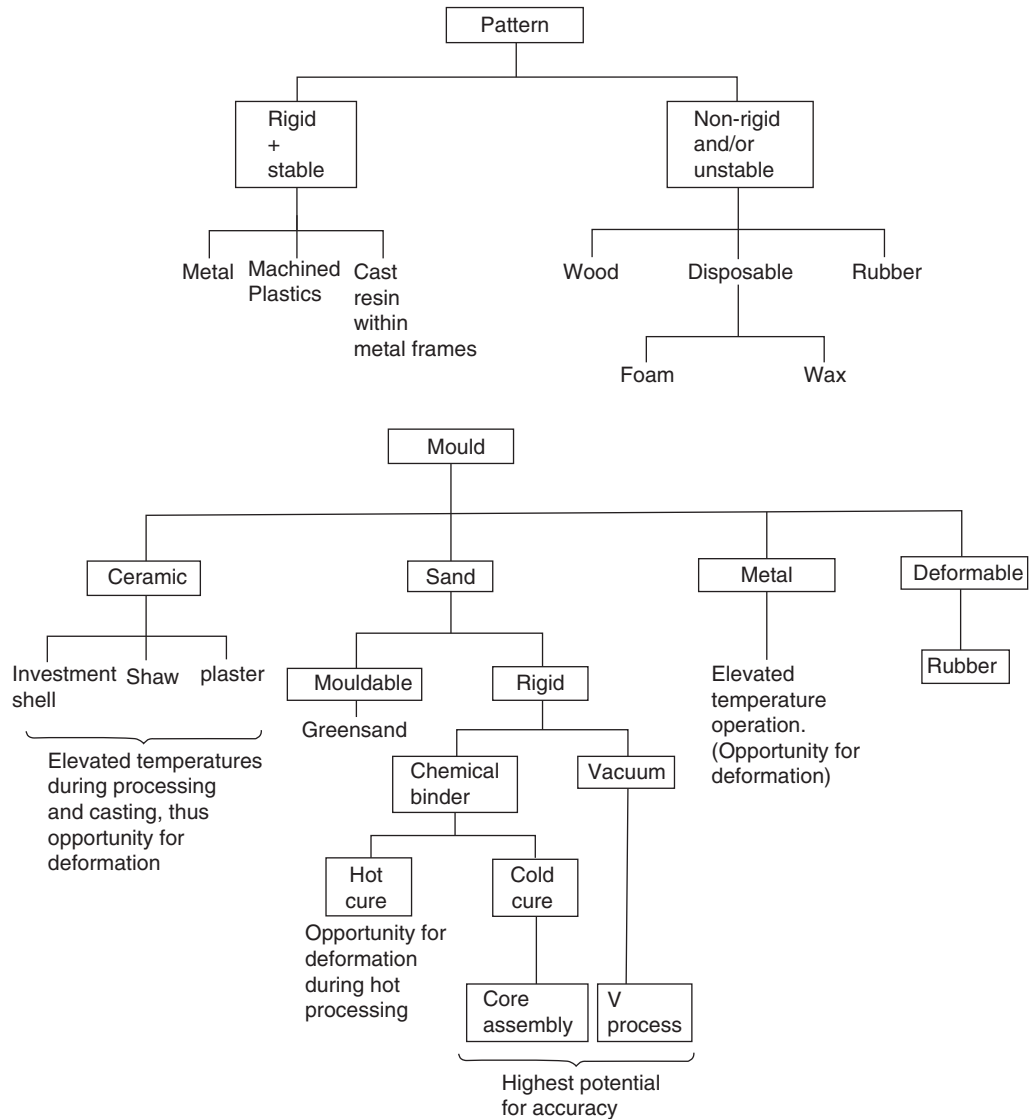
Pattern

Rigid
+
stable

Non-rigid
and/or
unstable

Metal

Machined
Plastics

Cast
resin
within
metal frames

Wood

Disposable

Rubber

Foam

Wax

Mould

Ceramic

Sand

Metal

Deformable

Investment
shell

Shaw

plaster

Elevated temperatures
during processing
and casting, thus
opportunity for
deformation

Mouldable

Greensand

Rigid

Chemical
binder

Vacuum

Hot
cure

Opportunity for
deformation
during hot
processing

Cold
cure

Core
assembly

V
process

Highest potential
for accuracy

Elevated
temperature
operation.
(Opportunity for
deformation)

Rubber